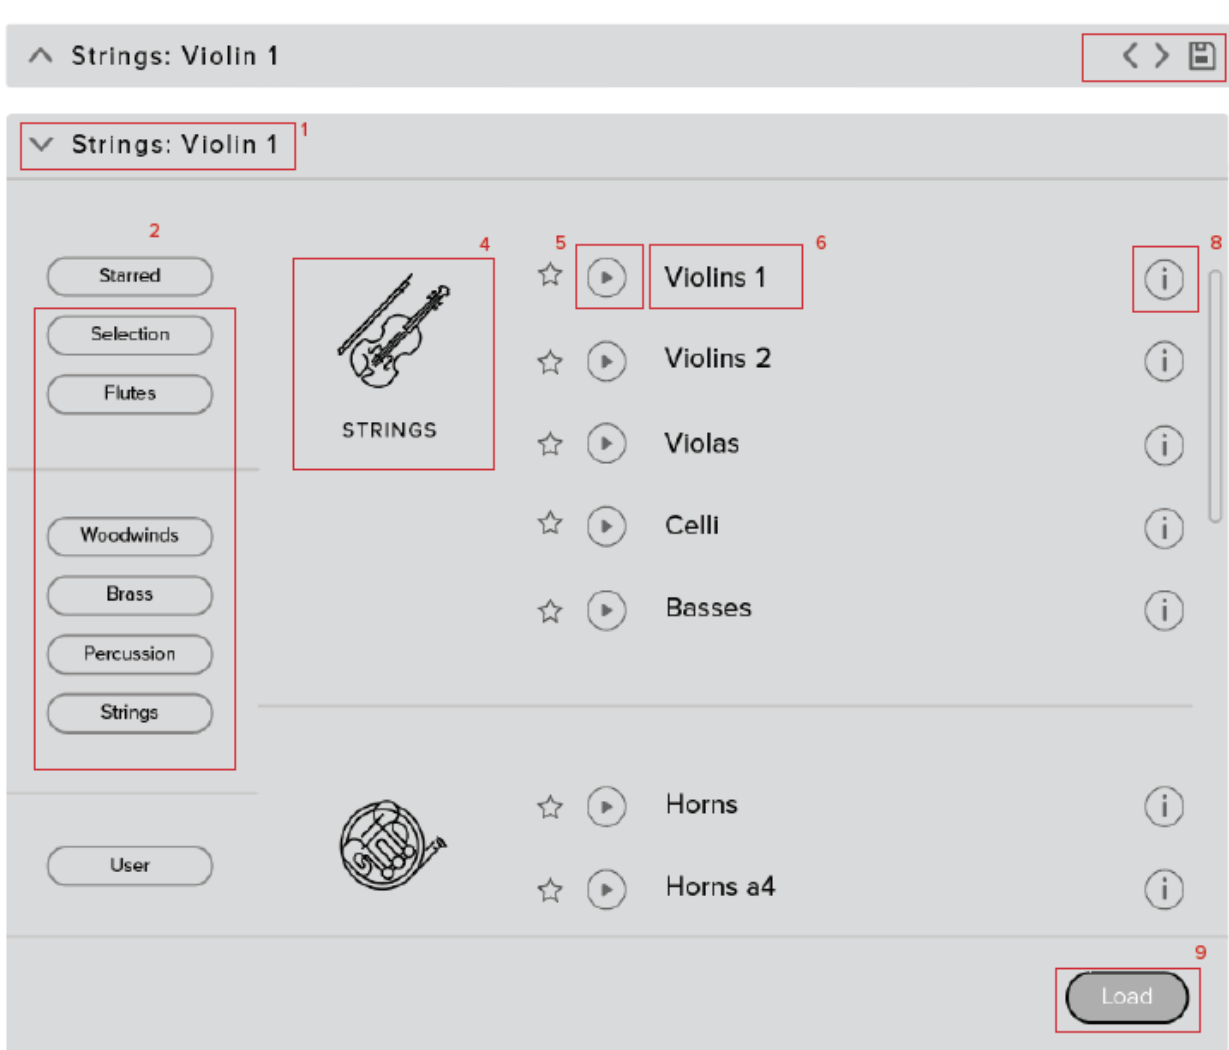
Strings: Violin 1

Strings: Violin 1 1

2

Starred

Selection

Flutes

Woodwinds

Brass

Percussion

Strings

User

4

STRINGS

5

6

8

Violins 1

Violins 2

Violas

Celli

Basses

Horns

Horns a4

9

Load